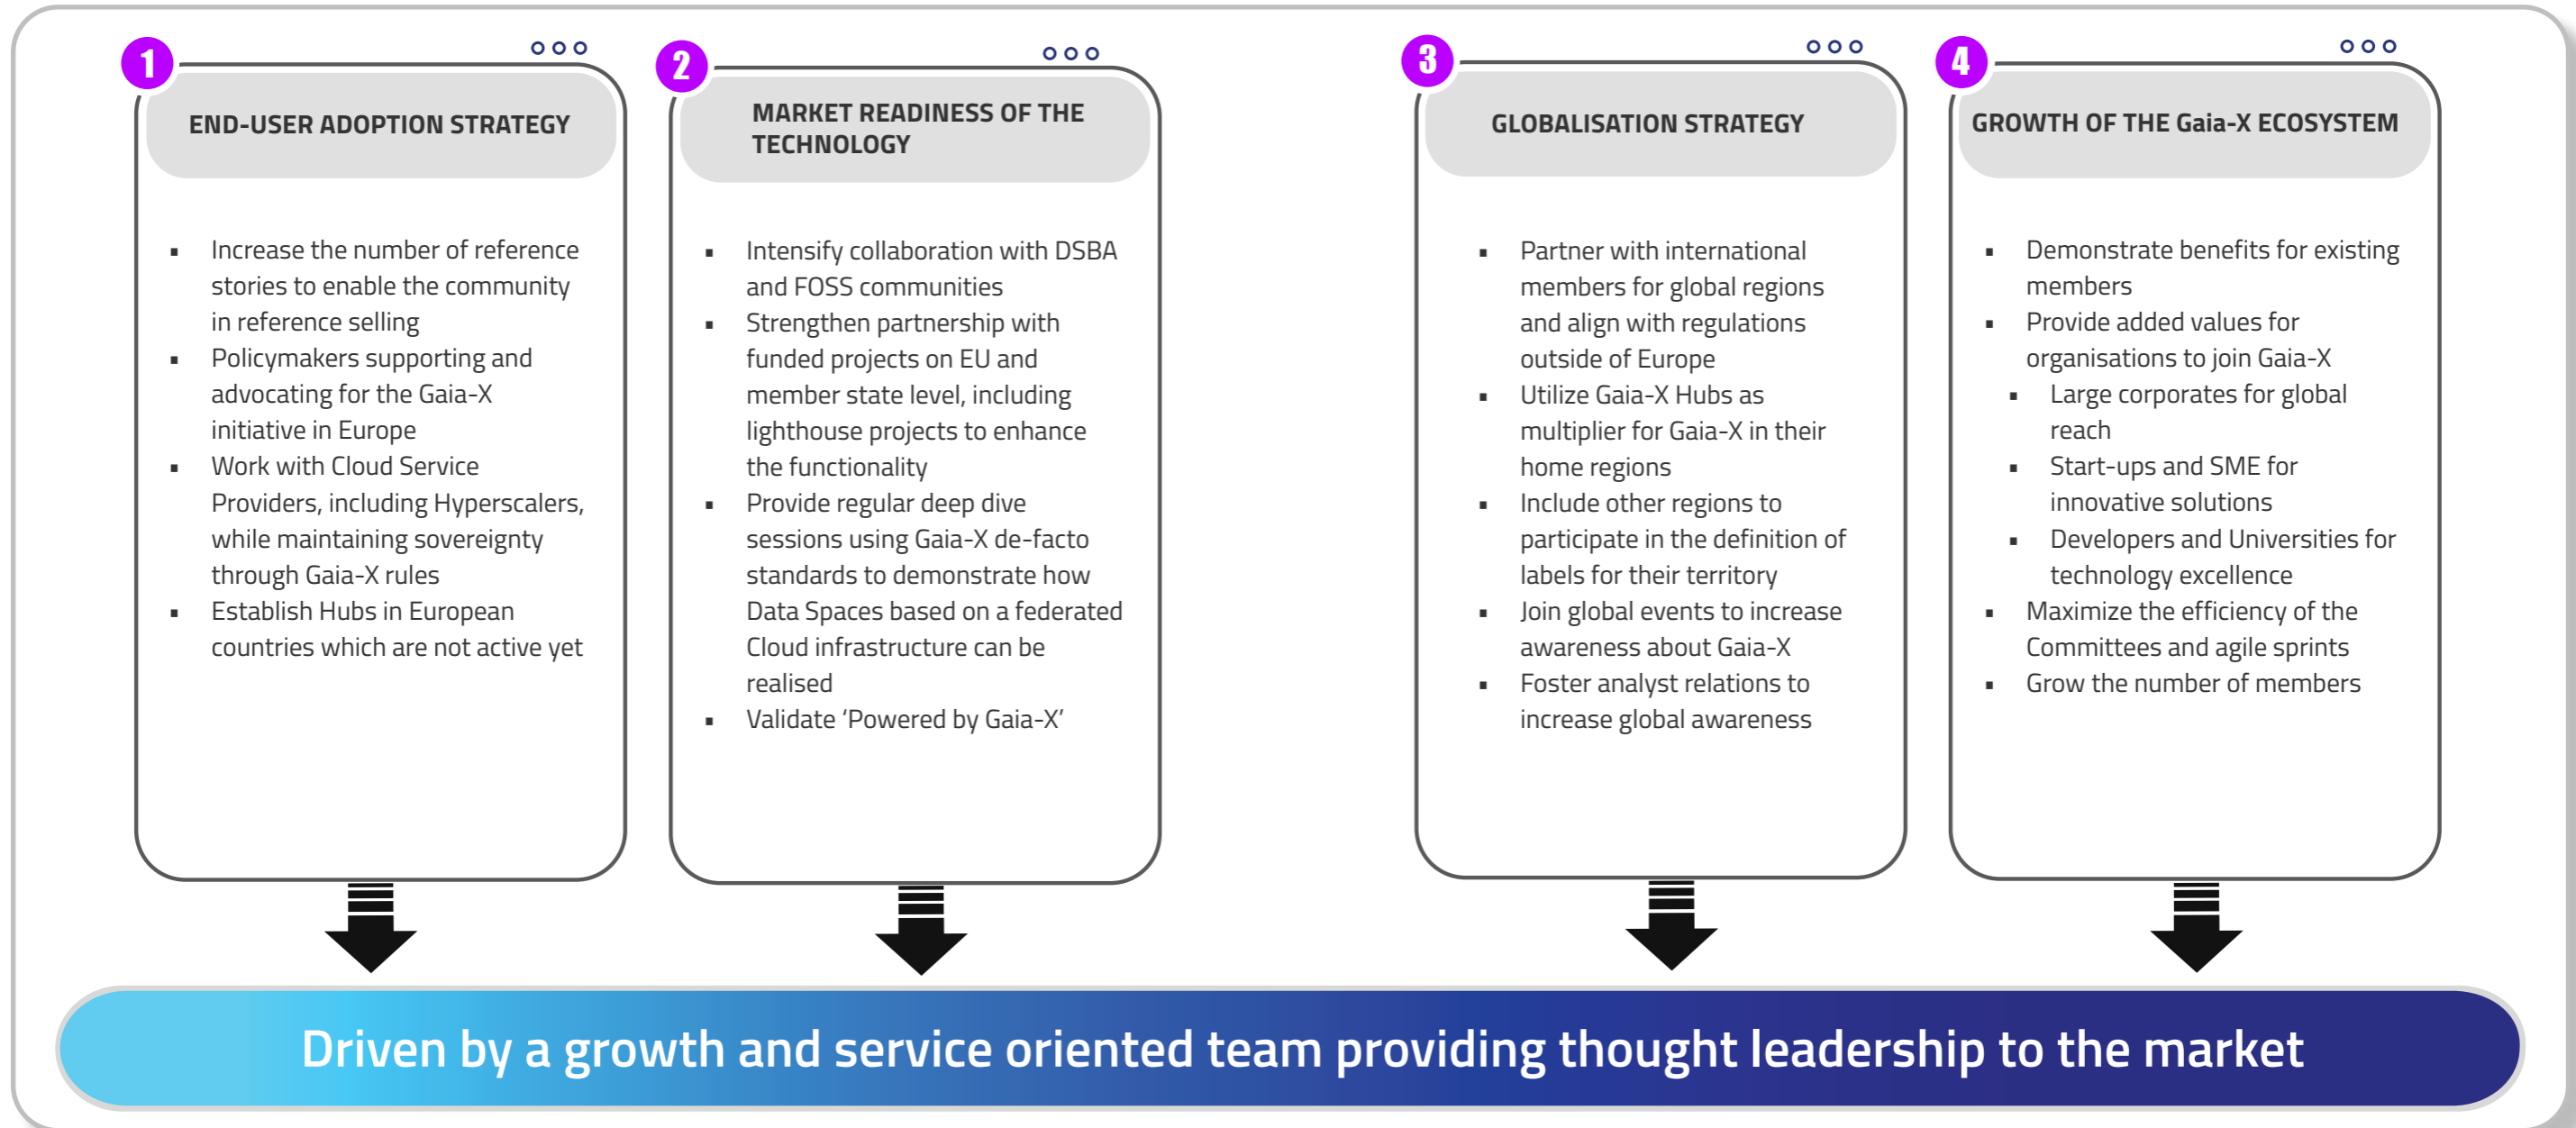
1

END-USER ADOPTION STRATEGY

- Increase the number of reference stories to enable the community in reference selling
- Policymakers supporting and advocating for the Gaia-X initiative in Europe
- Work with Cloud Service Providers, including Hyperscalers, while maintaining sovereignty through Gaia-X rules
- Establish Hubs in European countries which are not active yet

2

MARKET READINESS OF THE TECHNOLOGY

- Intensify collaboration with DSBA and FOSS communities
- Strengthen partnership with funded projects on EU and member state level, including lighthouse projects to enhance the functionality
- Provide regular deep dive sessions using Gaia-X de-facto standards to demonstrate how Data Spaces based on a federated Cloud infrastructure can be realised
- Validate 'Powered by Gaia-X'

3

GLOBALISATION STRATEGY

- Partner with international members for global regions and align with regulations outside of Europe
- Utilize Gaia-X Hubs as multiplier for Gaia-X in their home regions
- Include other regions to participate in the definition of labels for their territory
- Join global events to increase awareness about Gaia-X
- Foster analyst relations to increase global awareness

4

GROWTH OF THE Gaia-X ECOSYSTEM

- Demonstrate benefits for existing members
- Provide added values for organisations to join Gaia-X
  - Large corporates for global reach
  - Start-ups and SME for innovative solutions
  - Developers and Universities for technology excellence
- Maximize the efficiency of the Committees and agile sprints
- Grow the number of members

Driven by a growth and service oriented team providing thought leadership to the market